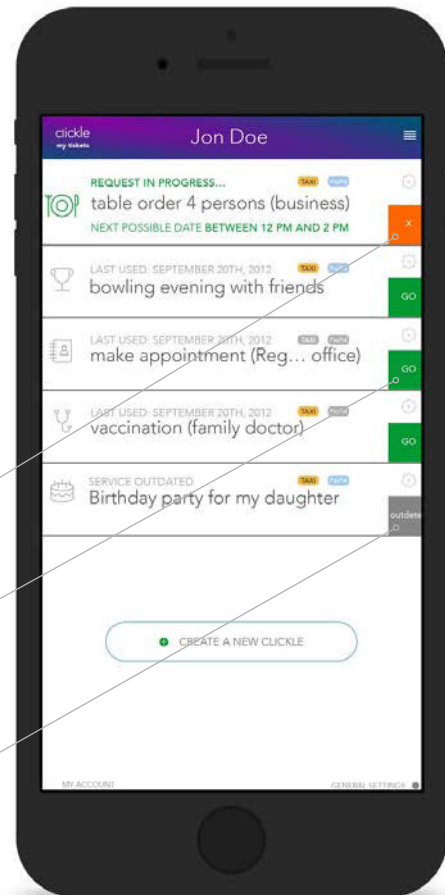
clickle
my tickets

Jon Doe

REQUEST IN PROGRESS... TAXI PAPA
table order 4 persons (business)
NEXT POSSIBLE DATE BETWEEN 12 PM AND 2 PM
X

LAST USED: SEPTEMBER 20TH, 2012 TAXI PAPA
bowling evening with friends
GO

LAST USED: SEPTEMBER 20TH, 2012 TAXI PAPA
make appointment (Reg… office)
GO

LAST USED: SEPTEMBER 20TH, 2012 TAXI PAPA
vaccination (family doctor)
GO

SERVICE OUTDATED TAXI PAPA
Birthday party for my daughter
outdate

CREATE A NEW CLICKLE

MY ACCOUNT
GENERAL SETTINGS